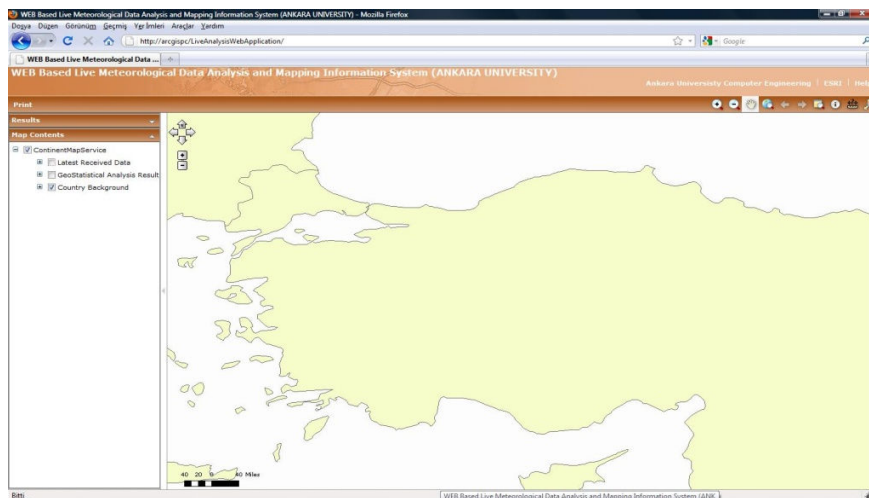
WEB Based Live Meteorological Data Analysis and Mapping Information System (ANKARA UNIVERSITY) - Mozilla Firefox

Dosya Düzen Görünüm Geçmiş Yer İmleri Araçlar Yardım

http://arcgispc/LiveAnalysisWebApplication/

Google

WEB Based Live Meteorological Data ...

WEB Based Live Meteorological Data Analysis and Mapping Information System (ANKARA UNIVERSITY)

Ankara University Computer Engineering | ESRI | Help

Print

Results

Map Contents

ContinentMapService

Latest Received Data

GeoStatistical Analysis Result

Country Background

40 20 0 40 Miles

Bitti

WEB Based Live Meteorological Data Analysis and Mapping Information System (ANK